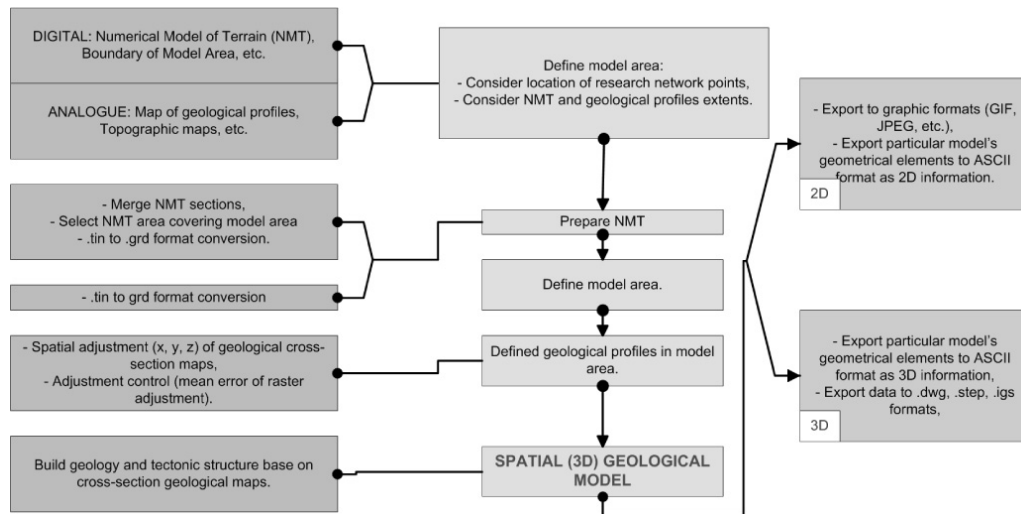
DIGITAL: Numerical Model of Terrain (NMT), Boundary of Model Area, etc.

ANALOGUE: Map of geological profiles, Topographic maps, etc.

Define model area:
- Consider location of research network points,
- Consider NMT and geological profiles extents.

- Export to graphic formats (GIF, JPEG, etc.),
- Export particular model's geometrical elements to ASCII format as 2D information.

2D

- Merge NMT sections,
- Select NMT area covering model area
- .tin to .grd format conversion.

Prepare NMT

- .tin to grd format conversion

Define model area.

- Spatial adjustment (x, y, z) of geological cross-section maps,
- Adjustment control (mean error of raster adjustment).

Defined geological profiles in model area.

- Export particular model's geometrical elements to ASCII format as 3D information,
- Export data to .dwg, .step, .igs formats,

3D

Build geology and tectonic structure base on cross-section geological maps.

SPATIAL (3D) GEOLOGICAL MODEL